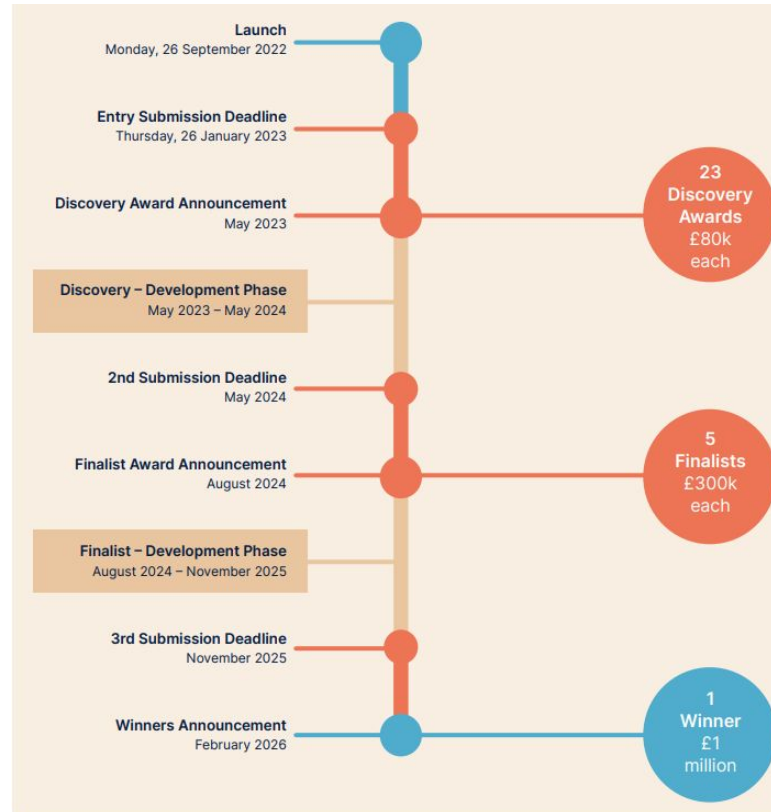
Launch
Monday, 26 September 2022

Entry Submission Deadline
Thursday, 26 January 2023

Discovery Award Announcement
May 2023

23 Discovery Awards £80k each

Discovery – Development Phase
May 2023 – May 2024

2nd Submission Deadline
May 2024

Finalist Award Announcement
August 2024

5 Finalists £300k each

Finalist – Development Phase
August 2024 – November 2025

3rd Submission Deadline
November 2025

Winners Announcement
February 2026

1 Winner £1 million